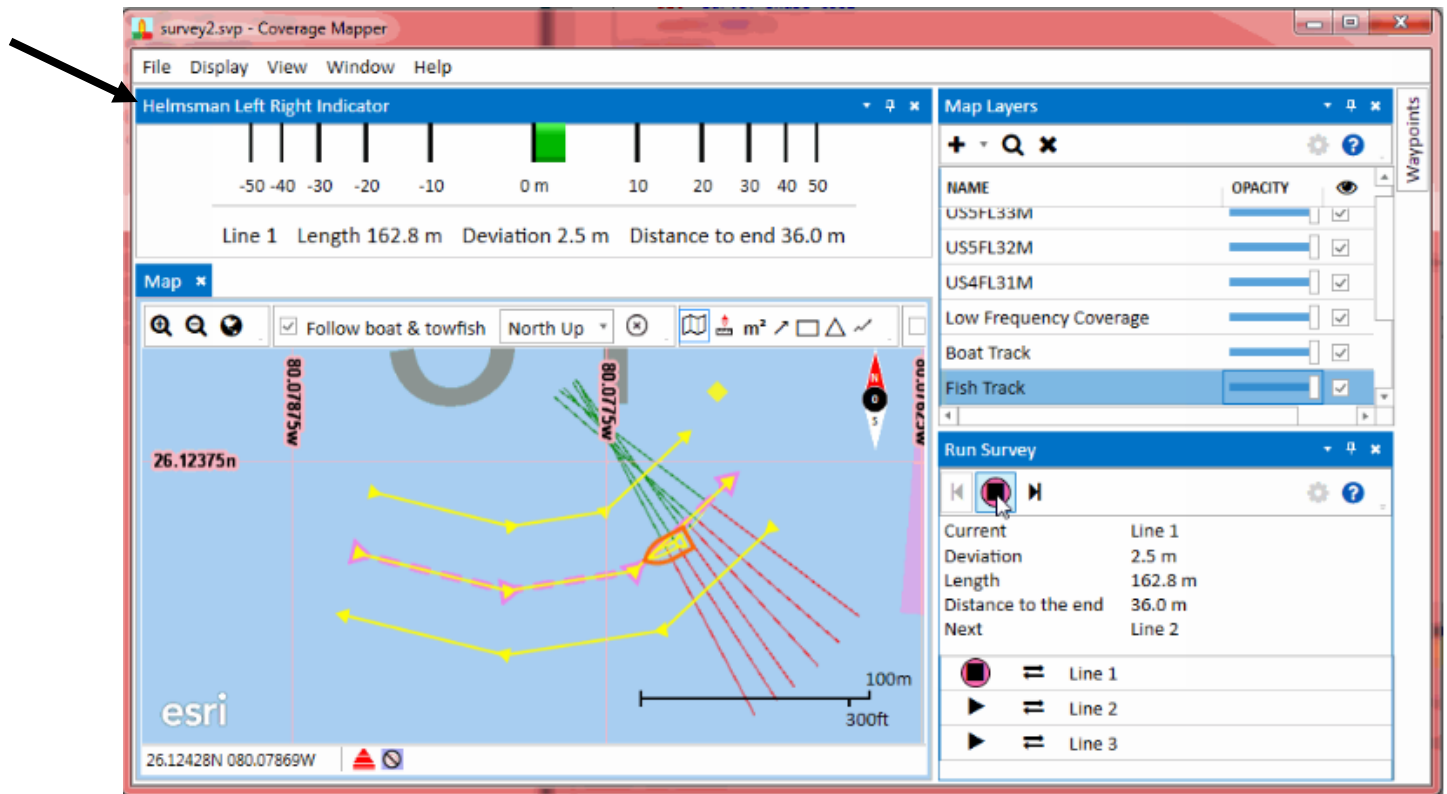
survey2.svp - Coverage Mapper

File Display View Window Help

Helmsman Left Right Indicator

-50 -40 -30 -20 -10 0 m 10 20 30 40 50

Line 1 Length 162.8 m Deviation 2.5 m Distance to end 36.0 m

Map ×

Follow boat & towfish North Up

m²

80.07875w

80.0775w

26.12375n

100m

300ft

esri

26.12428N 080.07869W

Map Layers

NAME OPACITY

US5FL33M

US5FL32M

US4FL31M

Low Frequency Coverage

Boat Track

Fish Track

Waypoints

Run Survey

| Current | Line 1 |
|---|---|
| Deviation | 2.5 m |
| Length | 162.8 m |
| Distance to the end | 36.0 m |
| Next | Line 2 |

Line 1

Line 2

Line 3